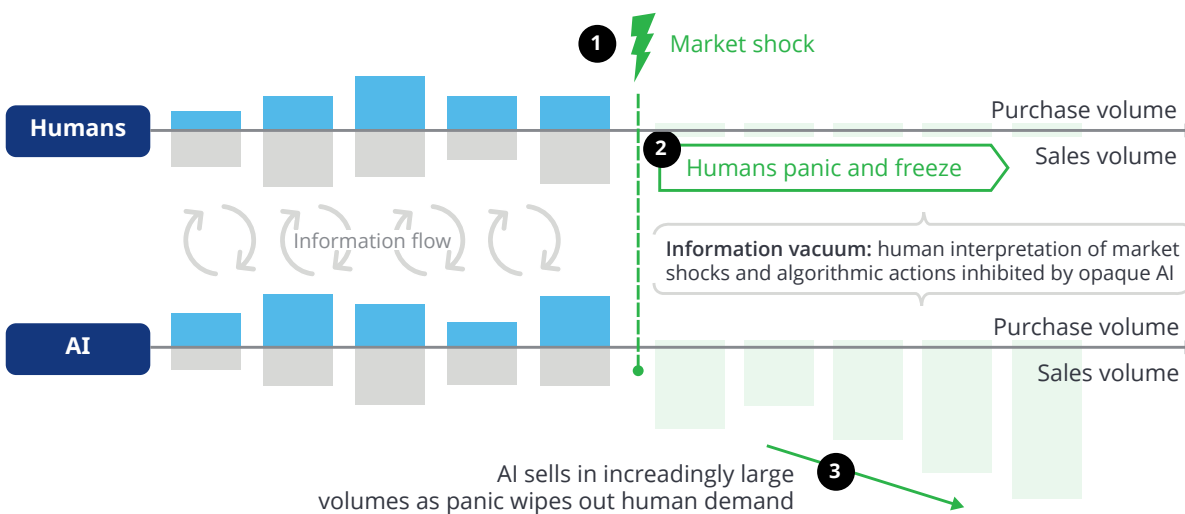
1 Market shock

Humans

Purchase volume

2 Humans panic and freeze

Sales volume

Information flow

**Information vacuum:** human interpretation of market shocks and algorithmic actions inhibited by opaque AI

AI

Purchase volume

Sales volume

AI sells in increadingly large volumes as panic wipes out human demand

3